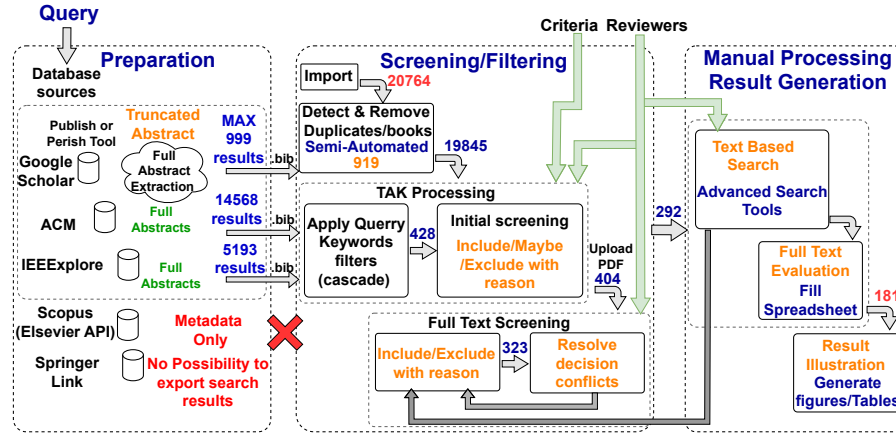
Query

Preparation

Database sources

Publish or Perish Tool

Truncated Abstract

Full Abstract Extraction

Google Scholar

MAX 999 results

.bib

ACM

Full Abstracts

14568 results

.bib

IEEEXplore

Full Abstracts

5193 results

.bib

Scopus (Elsevier API)

Metadata Only

Springer Link

No Possibility to export search results

Criteria Reviewers

Screening/Filtering

Import

20764

Detect & Remove Duplicates/books

Semi-Automated

919

19845

TAK Processing

Apply Querry Keywords filters (cascade)

428

Initial screening

Include/Maybe /Exclude with reason

Upload PDF

404

Full Text Screening

Include/Exclude with reason

323

Resolve decision conflicts

Manual Processing Result Generation

292

Text Based Search

Advanced Search Tools

Full Text Evaluation

Fill Spreadsheet

181

Result Illustration

Generate figures/Tables